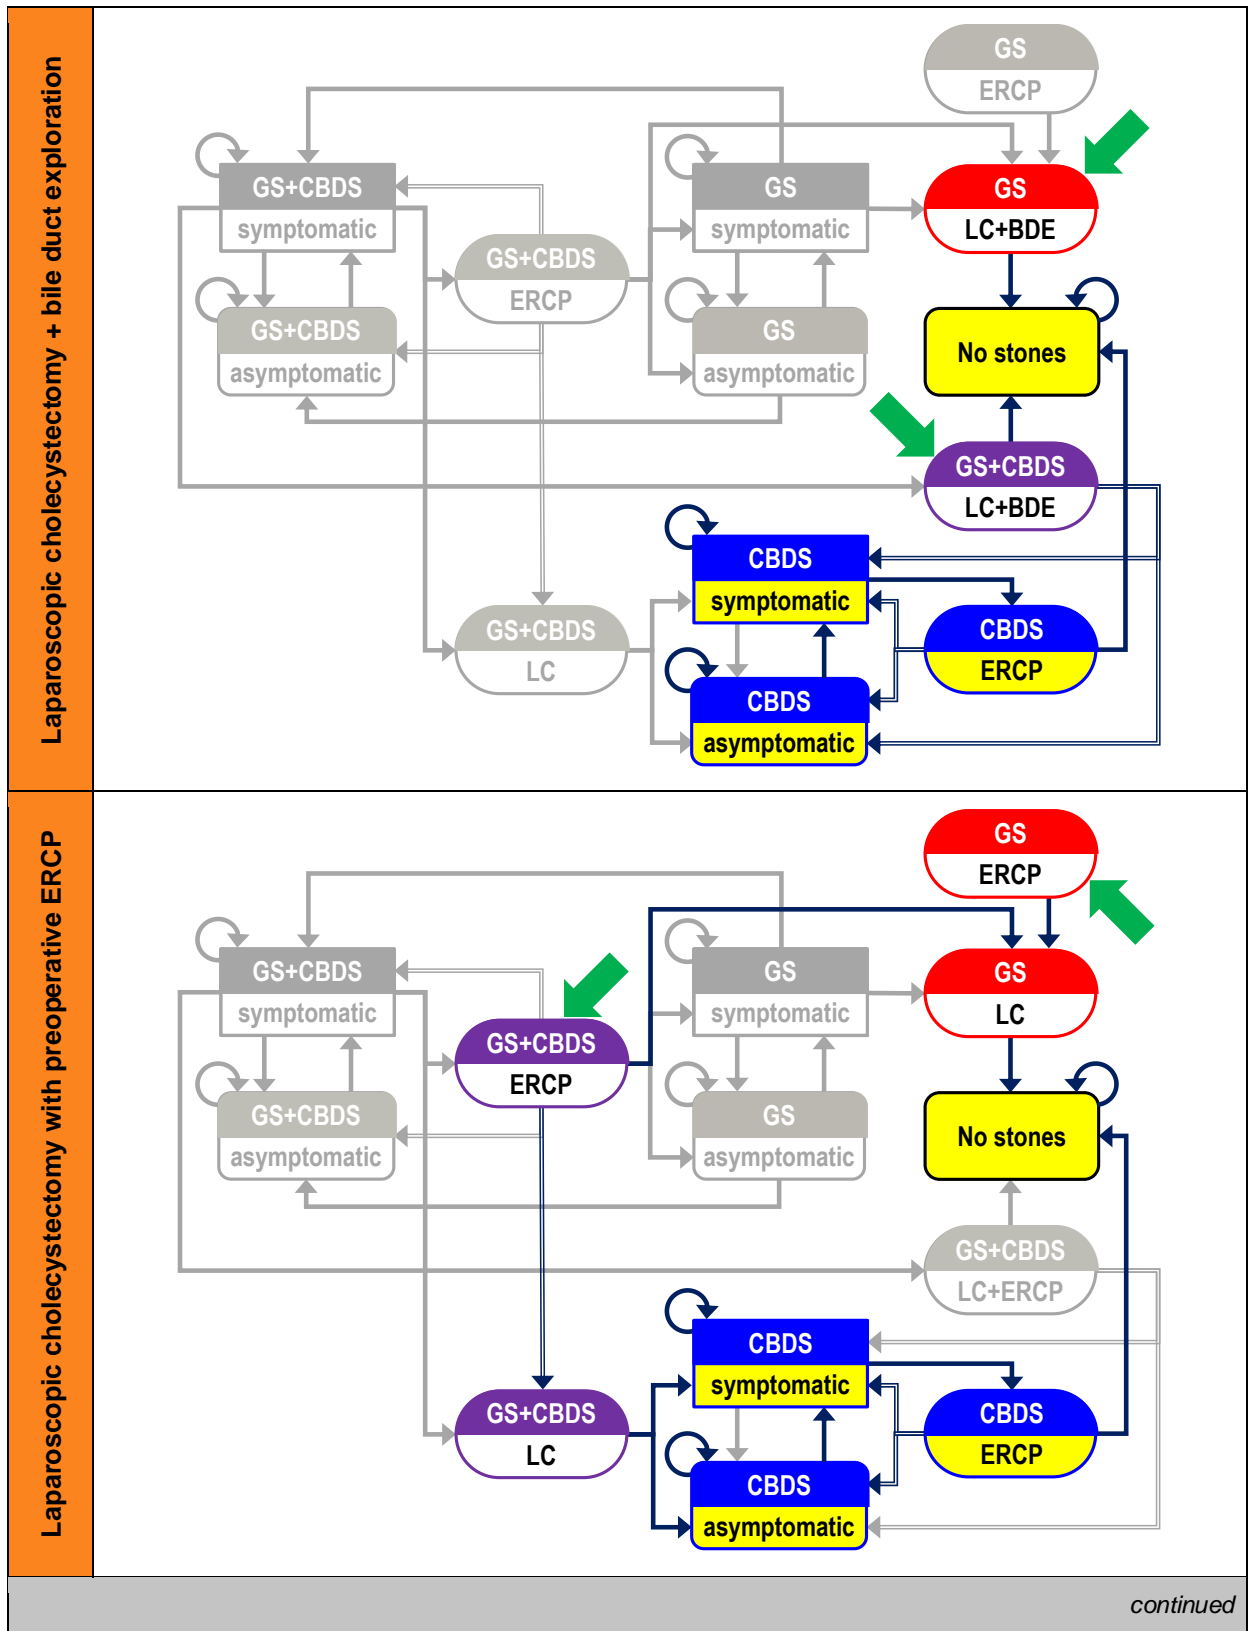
Laparoscopic cholecystectomy + bile duct exploration

GS
ERCP

GS+CBDS
symptomatic

GS+CBDS
ERCP

GS
symptomatic

GS
LC+BDE

GS+CBDS
asymptomatic

GS
asymptomatic

No stones

GS+CBDS
LC+BDE

CBDS
symptomatic

GS+CBDS
LC

CBDS
ERCP

CBDS
asymptomatic

Laparoscopic cholecystectomy with preoperative ERCP

GS
ERCP

GS+CBDS
symptomatic

GS
symptomatic

GS
LC

GS+CBDS
ERCP

GS+CBDS
asymptomatic

GS
asymptomatic

No stones

GS+CBDS
LC+ERCP

CBDS
symptomatic

GS+CBDS
LC

CBDS
ERCP

CBDS
asymptomatic

continued